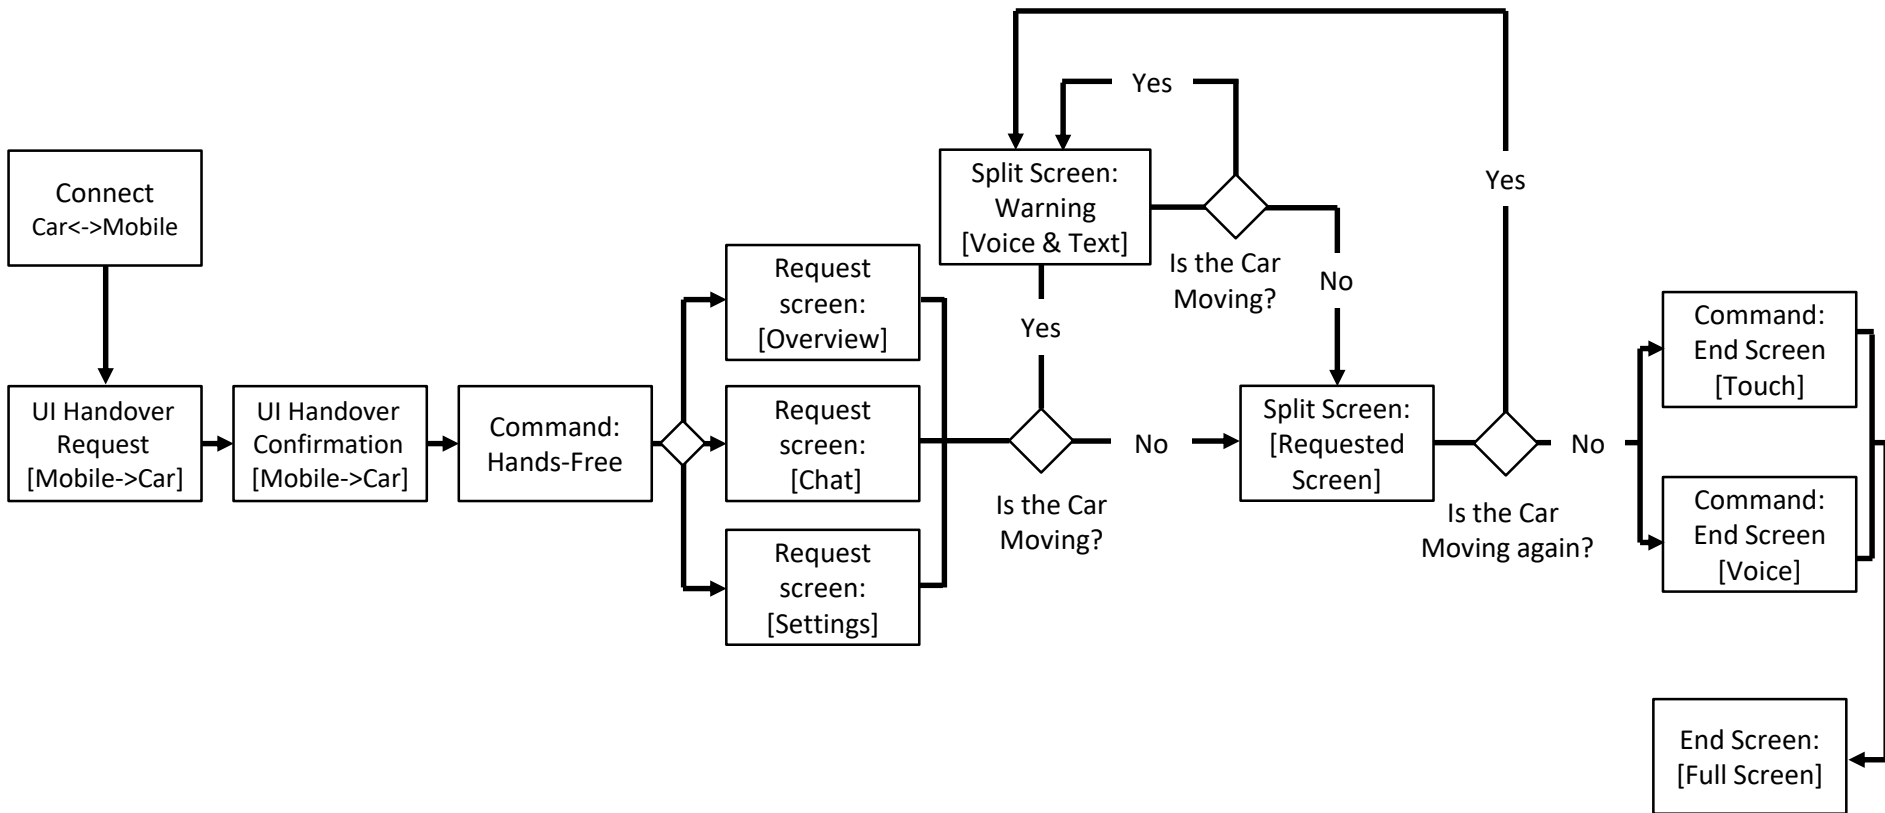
Connect
Car<->Mobile

UI Handover Request [Mobile->Car]

UI Handover Confirmation [Mobile->Car]

Command: Hands-Free

Request screen: [Overview]

Request screen: [Chat]

Request screen: [Settings]

Yes

Is the Car Moving?

No

Split Screen: Warning [Voice & Text]

Yes

Is the Car Moving?

No

Split Screen: [Requested Screen]

Yes

Is the Car Moving again?

No

Command: End Screen [Touch]

Command: End Screen [Voice]

End Screen: [Full Screen]